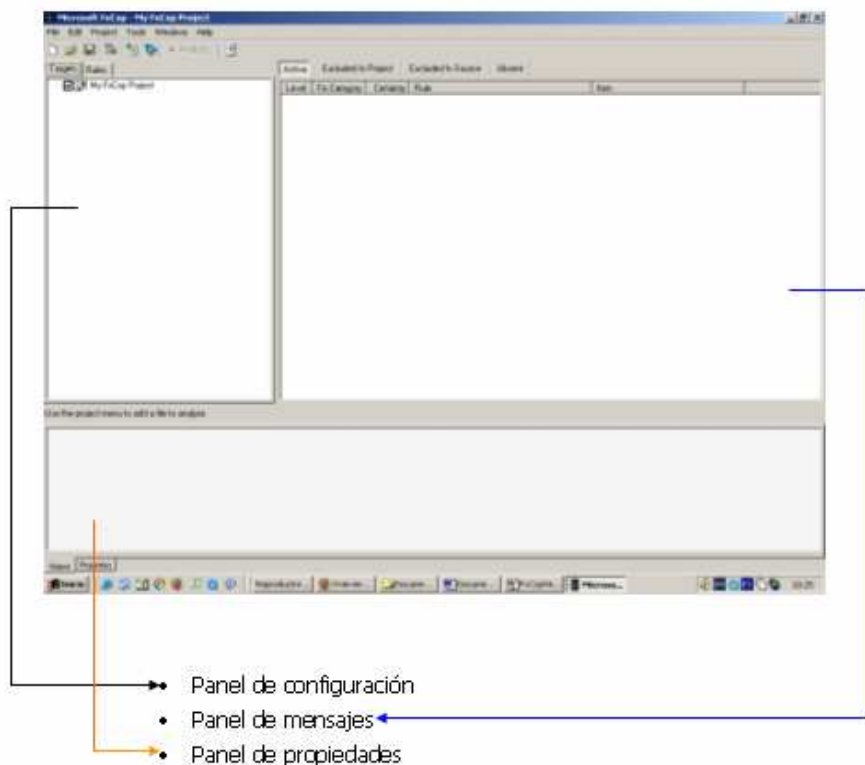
Microsoft FxCop - My FxCop Project

File Edit Project Tools Windows Help

Targets Rules

My FxCop Project

Active Excluded In Project Excluded In Source Absent

Level Fix Category Certainty Rule Item

Use the project menu to add a file to analyze

Status Properties

Inicio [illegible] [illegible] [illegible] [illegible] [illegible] Microsoft... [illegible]

Panel de configuración

Panel de mensajes

Panel de propiedades